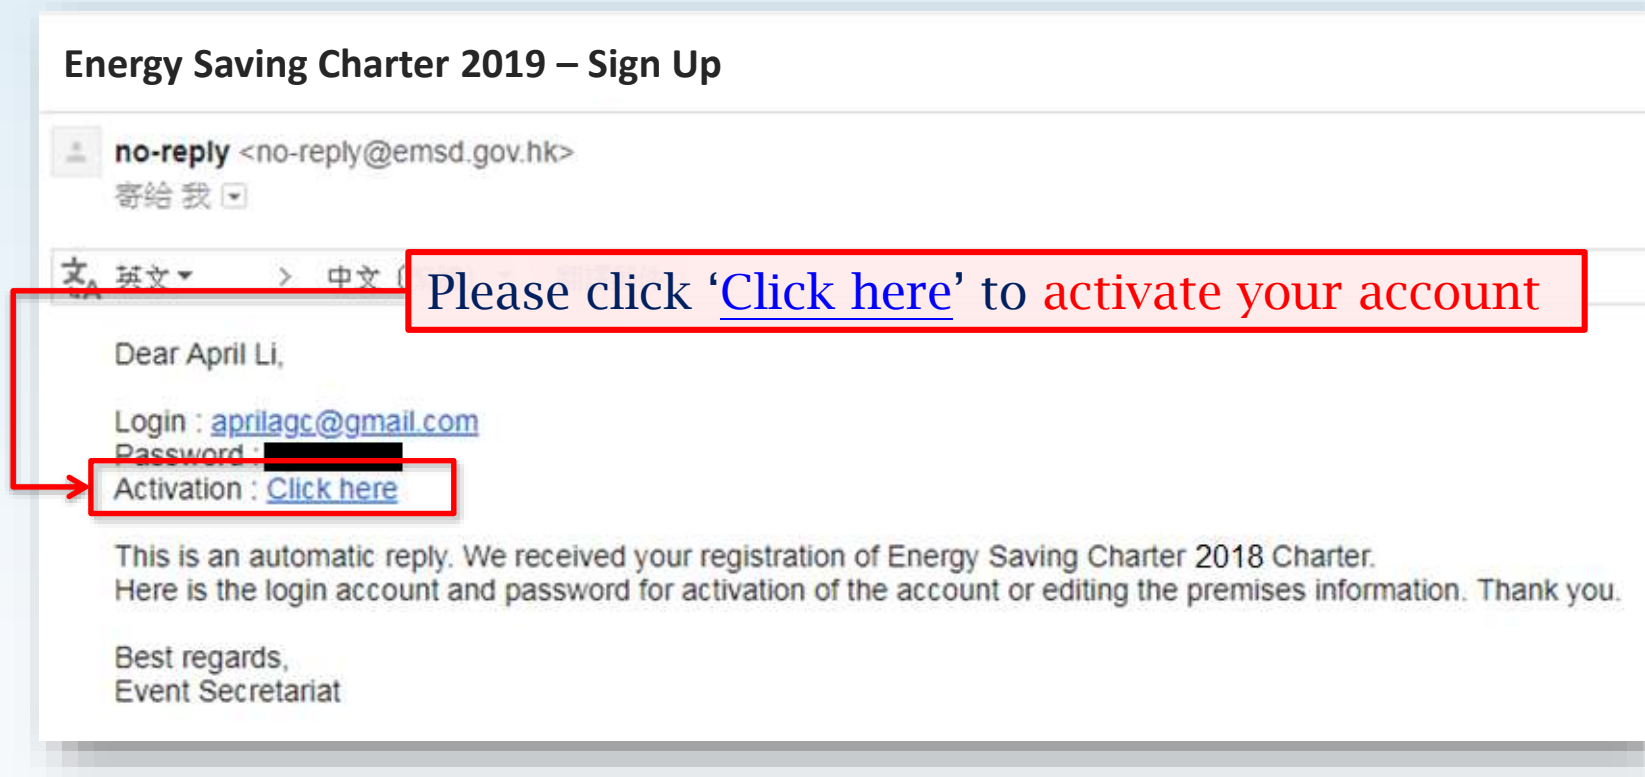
Energy Saving Charter 2019 – Sign Up

no-reply <no-reply@emsd.gov.hk>
寄给 我

英文 > 中文

Please click 'Click here' to activate your account

Dear April Li,

Login : aprilagc@gmail.com
Password : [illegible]
Activation : Click here

This is an automatic reply. We received your registration of Energy Saving Charter 2018 Charter.
Here is the login account and password for activation of the account or editing the premises information. Thank you.

Best regards,
Event Secretariat